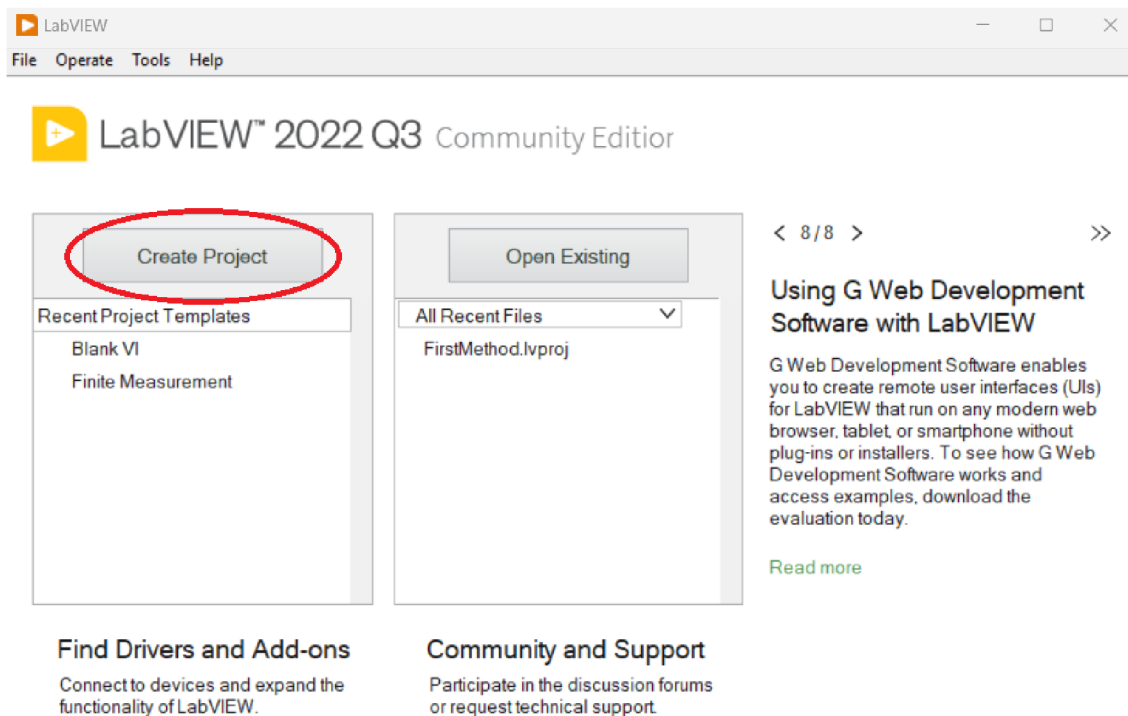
LabVIEW

File Operate Tools Help

LabVIEW™ 2022 Q3 Community Editior

Create Project

Recent Project Templates

Blank VI

Finite Measurement

Open Existing

All Recent Files

FirstMethod.lvproj

< 8/8 >

>>

Using G Web Development Software with LabVIEW

G Web Development Software enables you to create remote user interfaces (UIs) for LabVIEW that run on any modern web browser, tablet, or smartphone without plug-ins or installers. To see how G Web Development Software works and access examples, download the evaluation today.

Read more

Find Drivers and Add-ons

Connect to devices and expand the functionality of LabVIEW.

Community and Support

Participate in the discussion forums or request technical support.